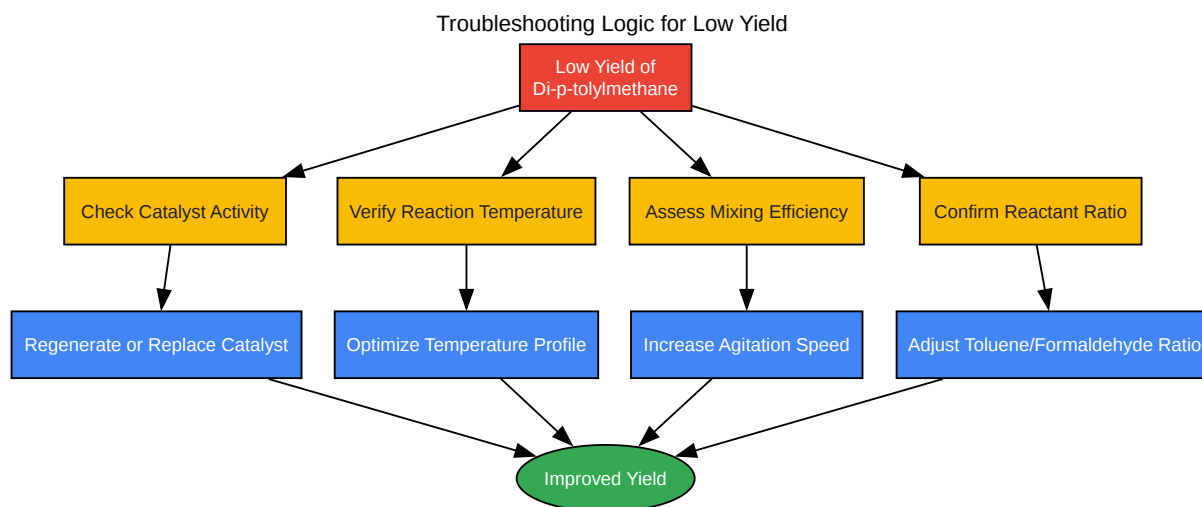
Troubleshooting Logic for Low Yield

Low Yield of
Di-p-tolylmethane

Check Catalyst Activity

Verify Reaction Temperature

Assess Mixing Efficiency

Confirm Reactant Ratio

Regenerate or Replace Catalyst

Optimize Temperature Profile

Increase Agitation Speed

Adjust Toluene/Formaldehyde Ratio

Improved Yield